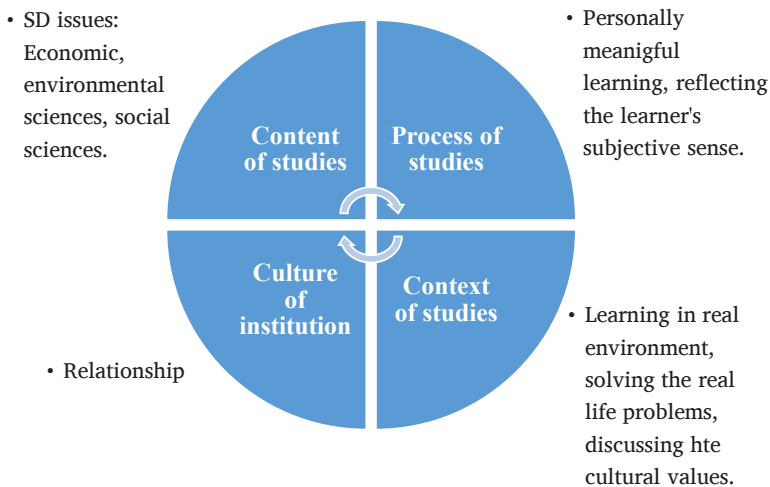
• SD issues: Economic, environmental sciences, social sciences.

Content of studies

Process of studies

• Personally meanigful learning, reflecting the learner's subjective sense.

Culture of institution

Context of studies

• Relationship

• Learning in real environment, solving the real life problems, discussing hte cultural values.